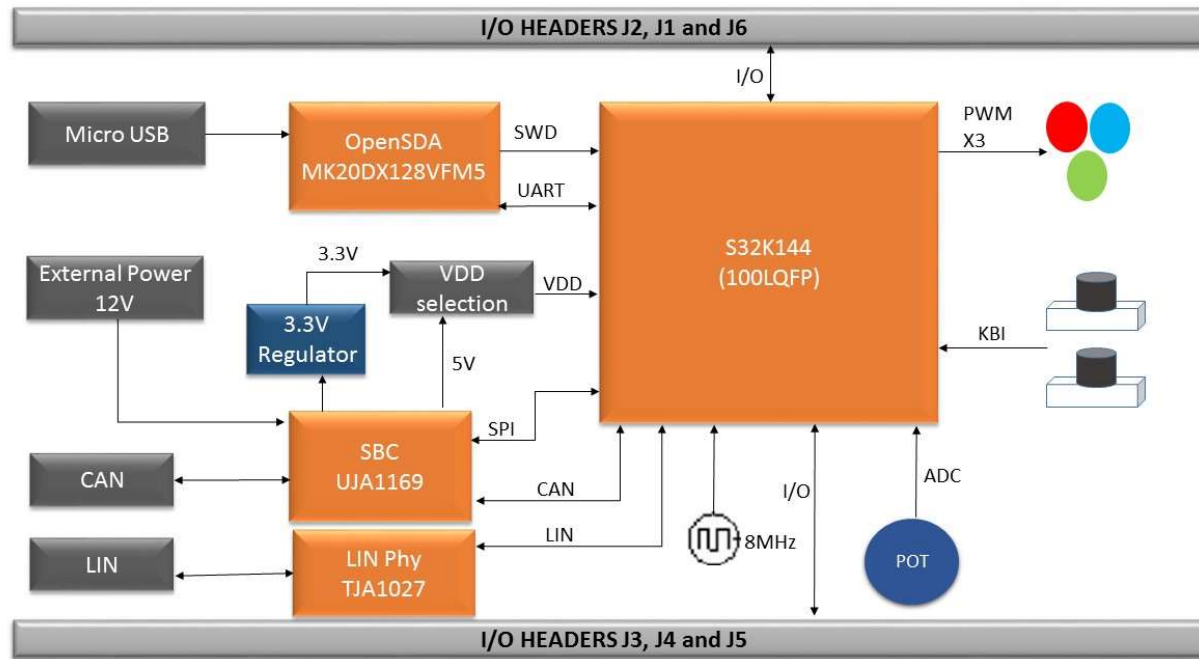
I/O HEADERS J2, J1 and J6

I/O

Micro USB

OpenSDA
MK20DX128VFM5

SWD

UART

PWM
X3

S32K144
(100LQFP)

External Power
12V

3.3V

VDD
selection

VDD

3.3V
Regulator

5V

KBI

SPI

SBC
UJA1169

CAN

CAN

LIN

LIN Phy
TJA1027

LIN

I/O

8MHz

ADC

POT

I/O HEADERS J3, J4 and J5